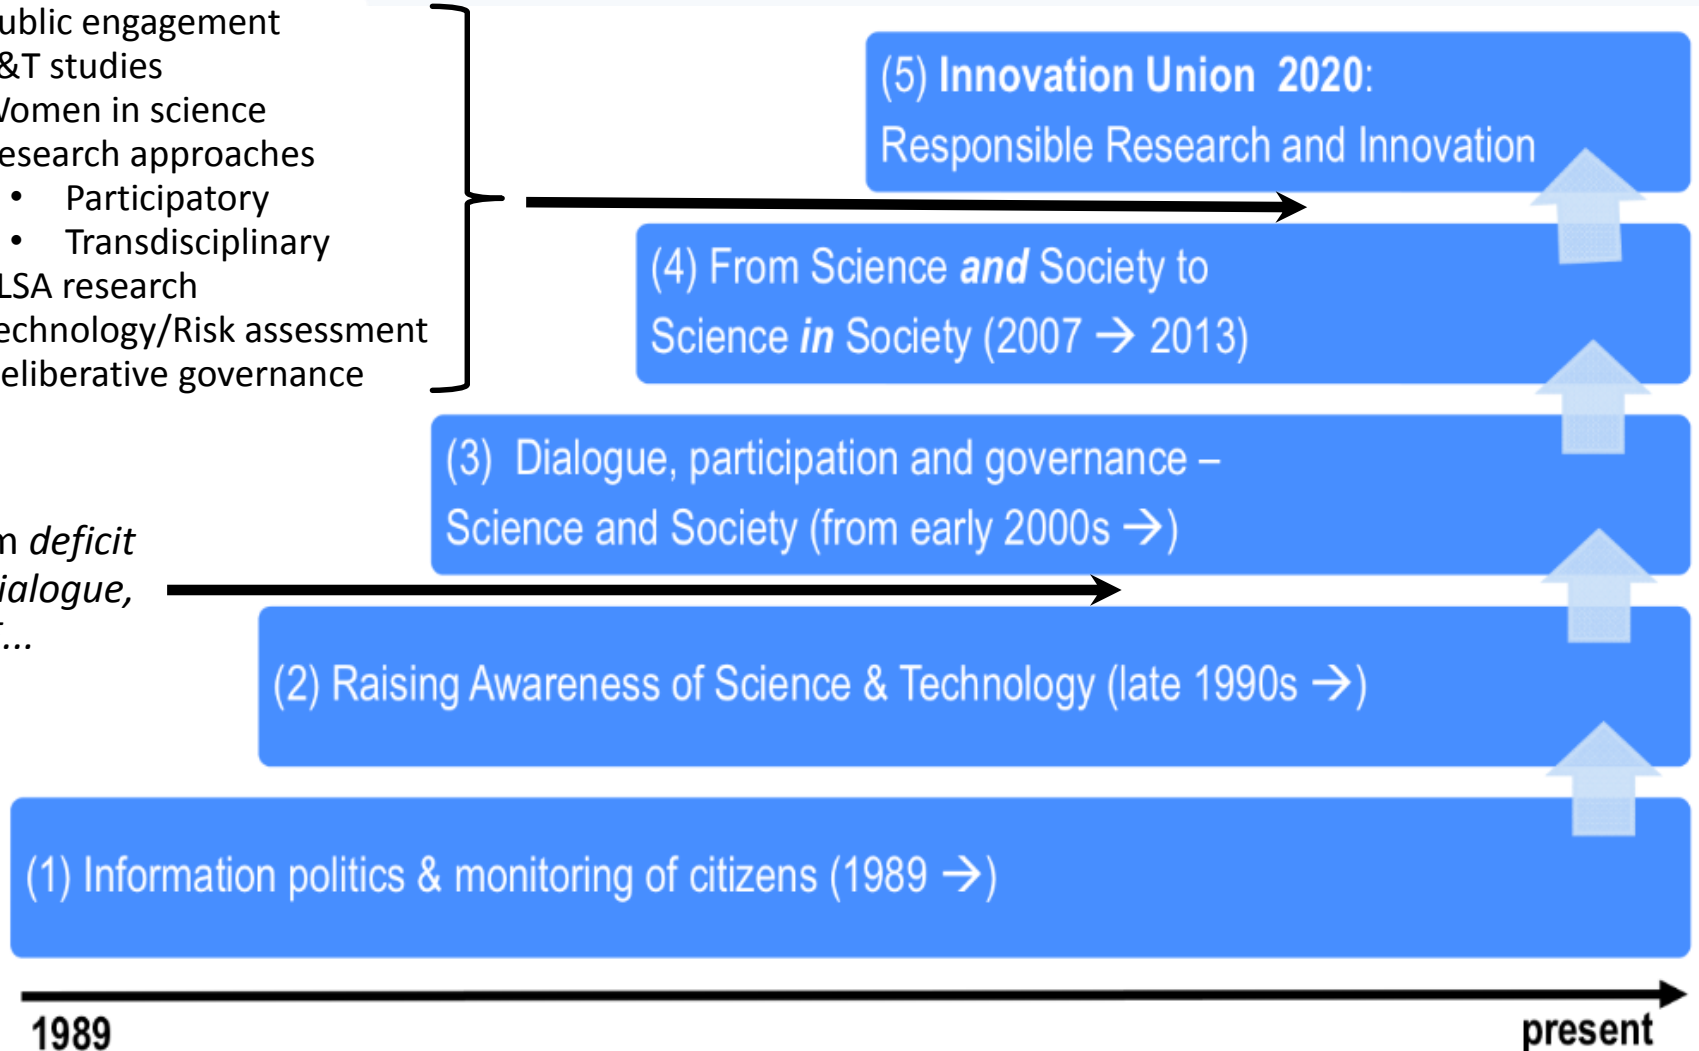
ublic engagement
&T studies
Vomen in science
esearch approaches
• Participatory
• Transdisciplinary
LSA research
echnology/Risk assessment
eliberative governance

(5) **Innovation Union 2020**:
Responsible Research and Innovation

(4) From Science *and* Society to
Science *in* Society (2007 → 2013)

(3) Dialogue, participation and governance –
Science and Society (from early 2000s →)

n *deficit*
*ialogue,*
*...*

(2) Raising Awareness of Science & Technology (late 1990s →)

(1) Information politics & monitoring of citizens (1989 →)

1989
present